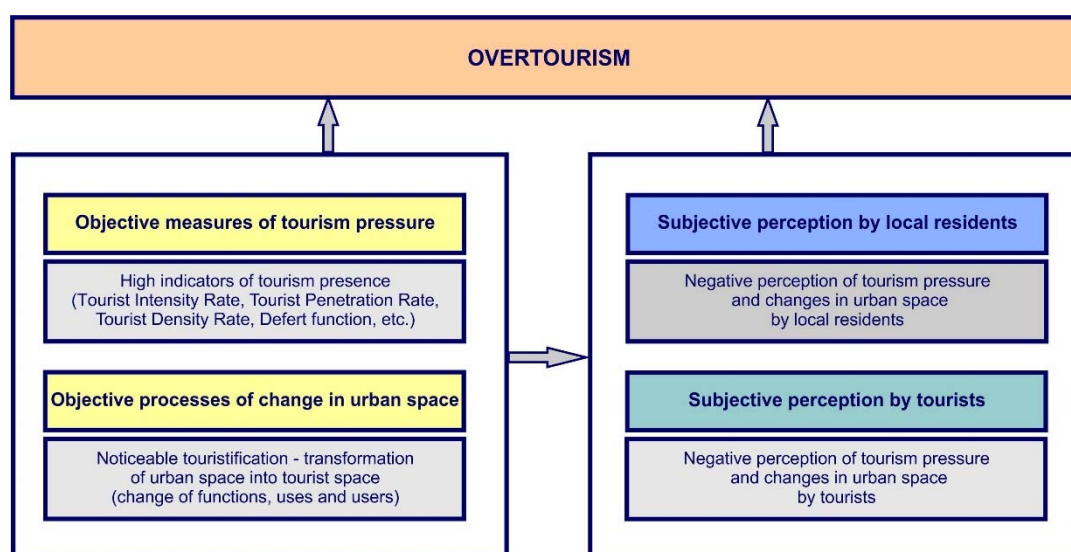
OVERTOURISM

Objective measures of tourism pressure

High indicators of tourism presence (Tourist Intensity Rate, Tourist Penetration Rate, Tourist Density Rate, Defert function, etc.)

Objective processes of change in urban space

Noticeable touristification - transformation of urban space into tourist space (change of functions, uses and users)

Subjective perception by local residents

Negative perception of tourism pressure and changes in urban space by local residents

Subjective perception by tourists

Negative perception of tourism pressure and changes in urban space by tourists